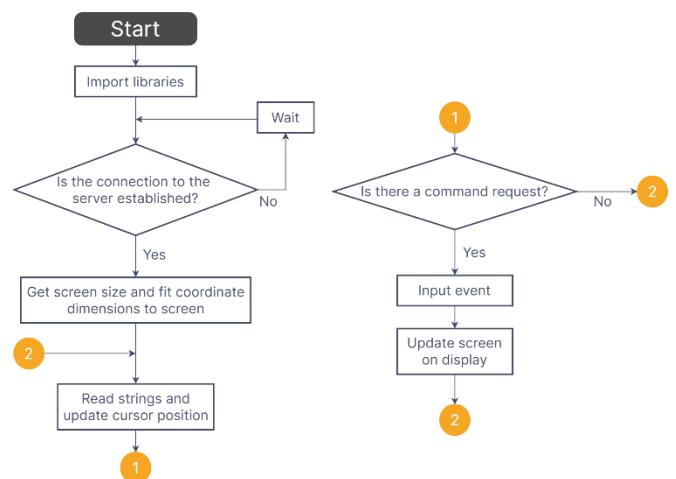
Start

Import libraries

Wait

Is the connection to the server established?

No

Yes

Get screen size and fit coordinate dimensions to screen

2

Read strings and update cursor position

1

1

Is there a command request?

No

2

Yes

Input event

Update screen on display

2